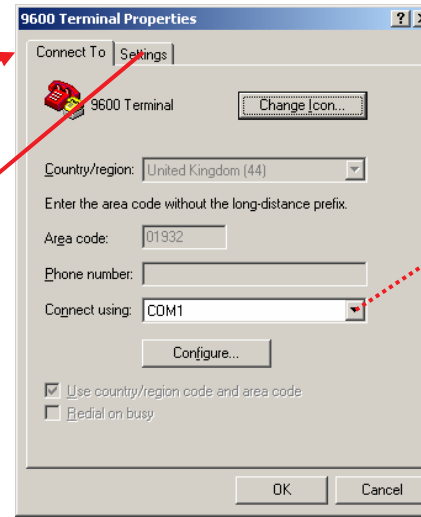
9600 Terminal Properties

? X

Connect To | Settings

9600 Terminal

Change Icon...

Country/region: United Kingdom (44)

Enter the area code without the long-distance prefix.

Area code: 01932

Phone number:

Connect using: COM1

Configure...

Use country/region code and area code

Redial on busy

OK

Cancel